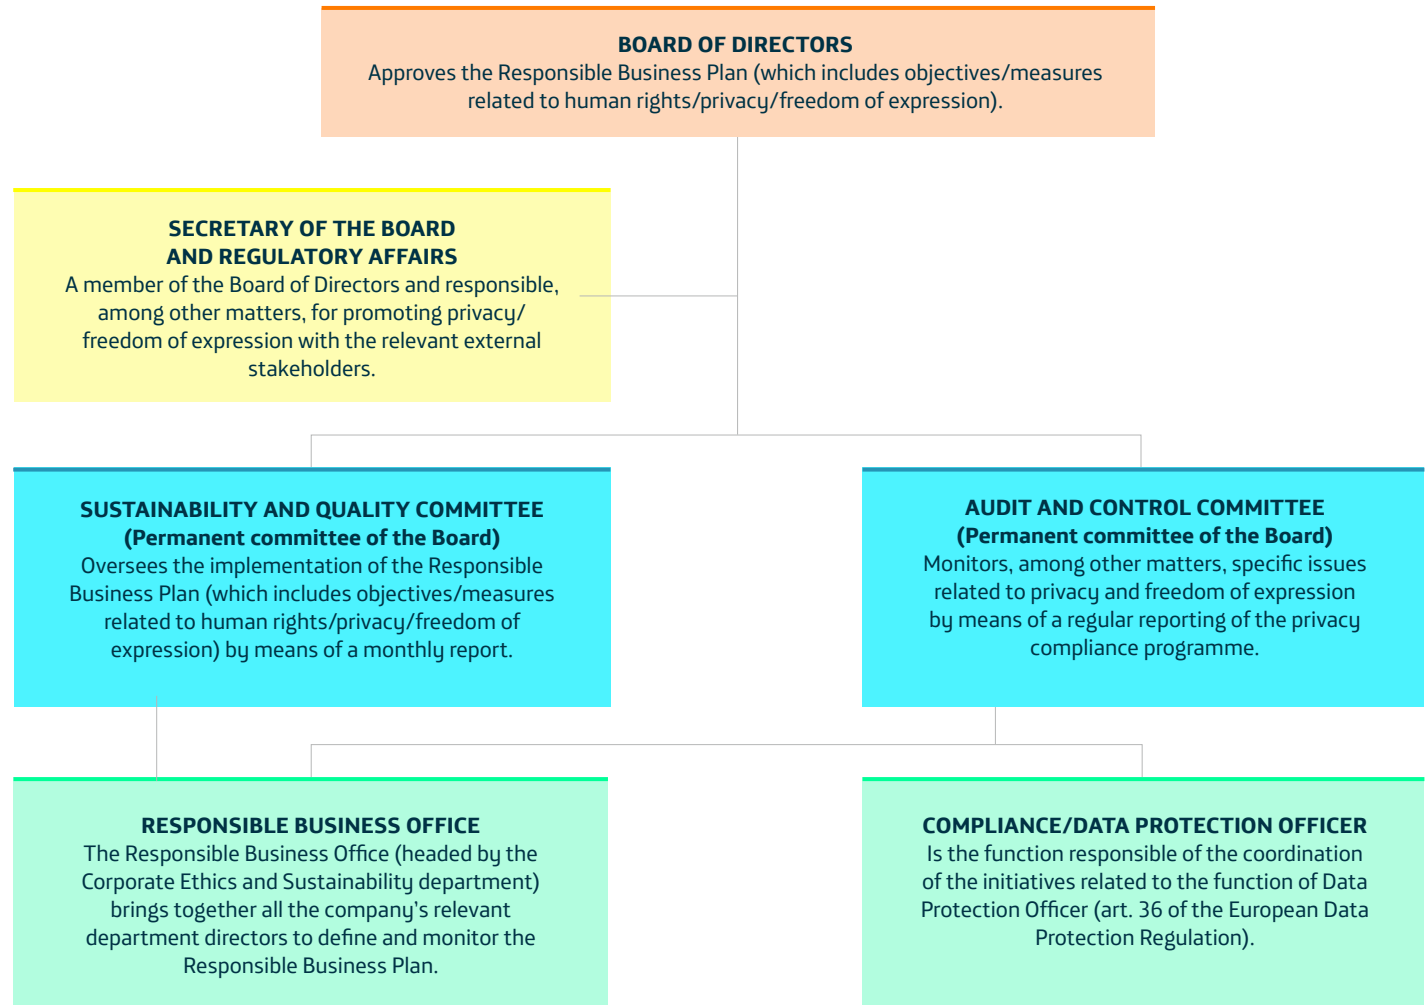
BOARD OF DIRECTORS
Approves the Responsible Business Plan (which includes objectives/measures related to human rights/privacy/freedom of expression).

SECRETARY OF THE BOARD AND REGULATORY AFFAIRS
A member of the Board of Directors and responsible, among other matters, for promoting privacy/ freedom of expression with the relevant external stakeholders.

SUSTAINABILITY AND QUALITY COMMITTEE
(Permanent committee of the Board)
Oversees the implementation of the Responsible Business Plan (which includes objectives/measures related to human rights/privacy/freedom of expression) by means of a monthly report.

AUDIT AND CONTROL COMMITTEE
(Permanent committee of the Board)
Monitors, among other matters, specific issues related to privacy and freedom of expression by means of a regular reporting of the privacy compliance programme.

RESPONSIBLE BUSINESS OFFICE
The Responsible Business Office (headed by the Corporate Ethics and Sustainability department) brings together all the company's relevant department directors to define and monitor the Responsible Business Plan.

COMPLIANCE/DATA PROTECTION OFFICER
Is the function responsible of the coordination of the initiatives related to the function of Data Protection Officer (art. 36 of the European Data Protection Regulation).